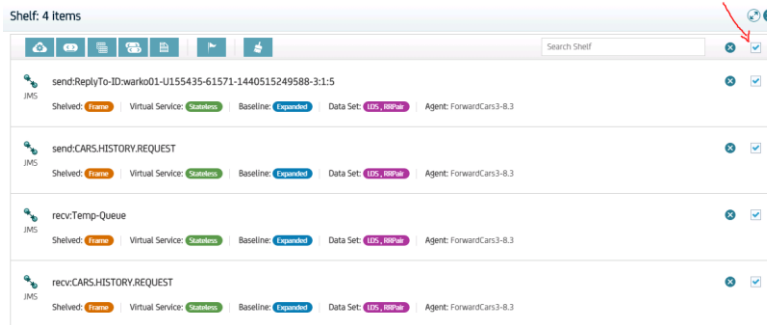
Shelf: 4 Items

Search Shelf

JMS
send:ReplyTo-ID:warko01-U155435-61571-1440515249588-3:1:5
Shelved: Frame | Virtual Service: Stateless | Baseline: Expanded | Data Set: LDS , RRPair | Agent: ForwardCars3-8.3

JMS
send:CARS.HISTORY.REQUEST
Shelved: Frame | Virtual Service: Stateless | Baseline: Expanded | Data Set: LDS , RRPair | Agent: ForwardCars3-8.3

JMS
recv:Temp-Queue
Shelved: Frame | Virtual Service: Stateless | Baseline: Expanded | Data Set: LDS , RRPair | Agent: ForwardCars3-8.3

JMS
recv:CARS.HISTORY.REQUEST
Shelved: Frame | Virtual Service: Stateless | Baseline: Expanded | Data Set: LDS , RRPair | Agent: ForwardCars3-8.3